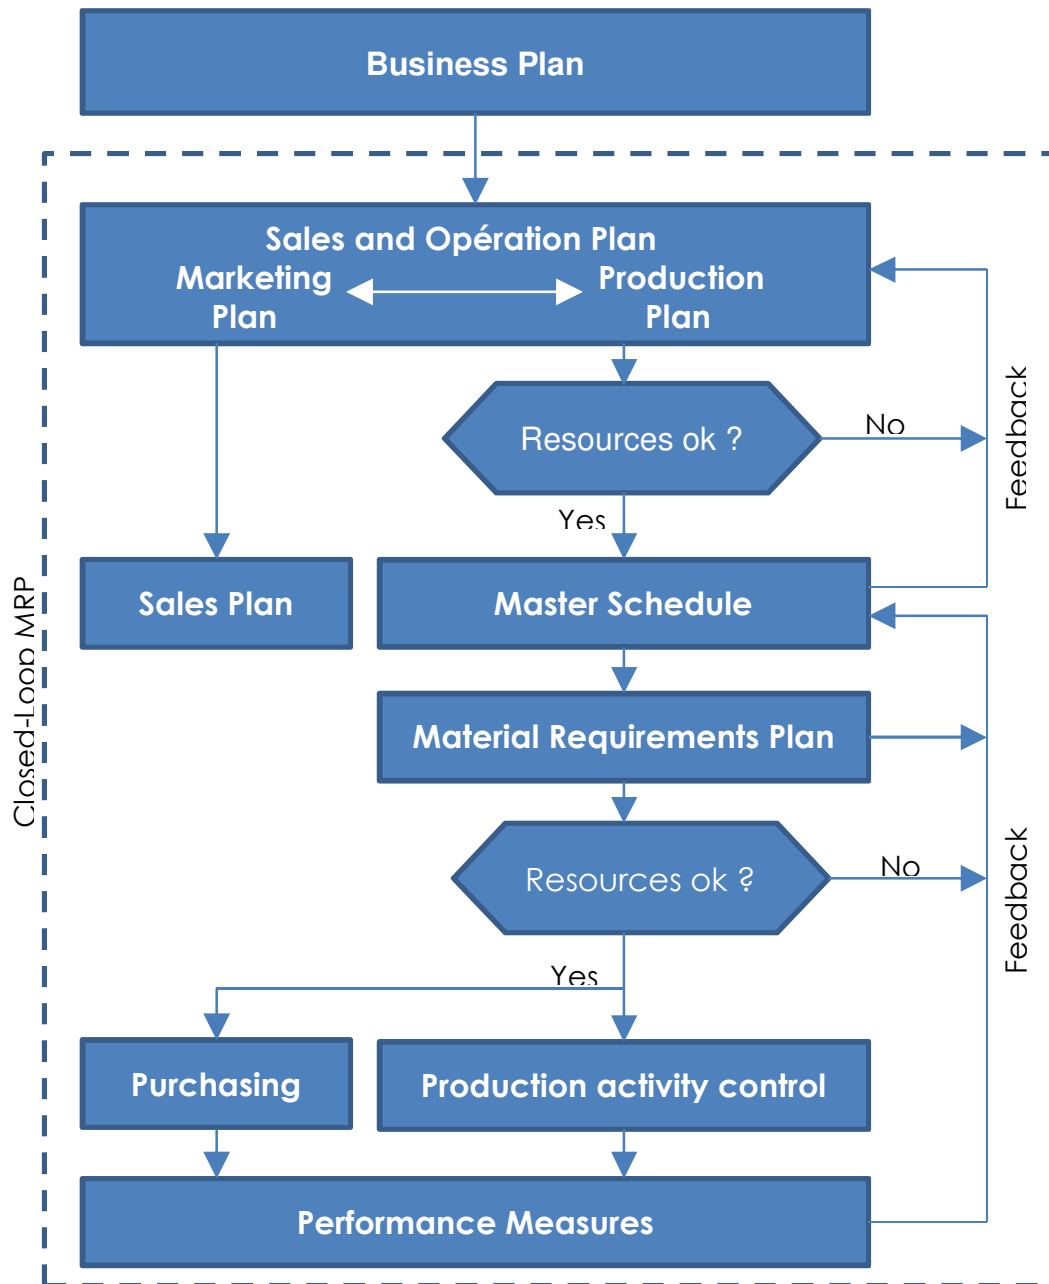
Business Plan

Closed-Loop MRP

Sales and Opération Plan
Marketing Plan
Production Plan

Resources ok ?
No
Yes

Feedback

Sales Plan

Master Schedule

Material Requirements Plan

Resources ok ?
No
Yes

Feedback

Purchasing

Production activity control

Performance Measures